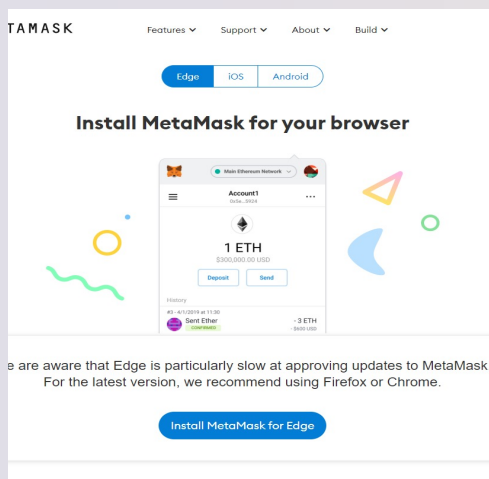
TAMASK

Features ⌄ Support ⌄ About ⌄ Build ⌄

Edge iOS Android

Install MetaMask for your browser

Main Ethereum Network

Account1
0x5a...2024

1 ETH
$300,000.00 USD

Deposit Send

History

#3 - 4/1/2019 at 11:30
Sent Ether
CONFIRMED
- 3 ETH
- $600 USD

e are aware that Edge is particularly slow at approving updates to MetaMask
For the latest version, we recommend using Firefox or Chrome.

Install MetaMask for Edge